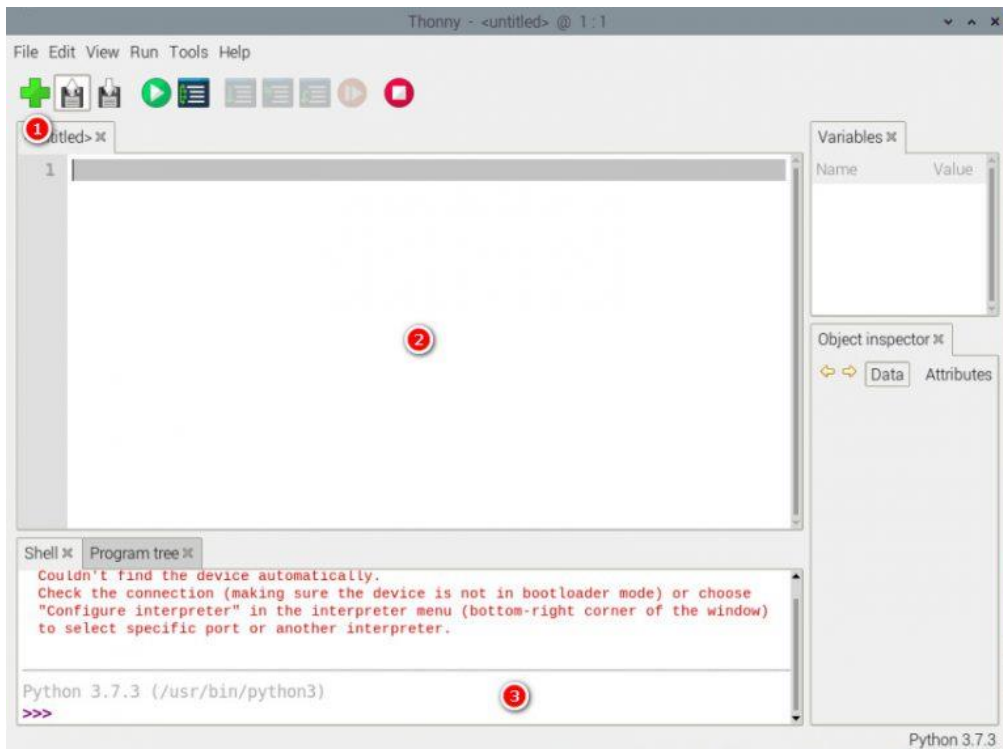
Thonny - <untitled> @ 1 : 1

File Edit View Run Tools Help

1 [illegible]titled> ✖

1

2

Variables ✖

Name Value

Object inspector ✖

Data Attributes

Shell ✖ Program tree ✖

Couldn't find the device automatically.
Check the connection (making sure the device is not in bootloader mode) or choose "Configure interpreter" in the interpreter menu (bottom-right corner of the window) to select specific port or another interpreter.

Python 3.7.3 (/usr/bin/python3)
>>>

3

Python 3.7.3